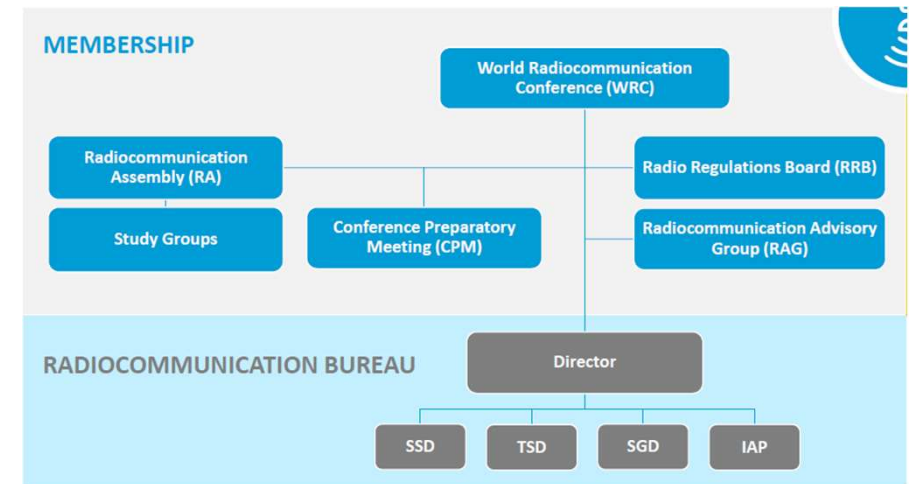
MEMBERSHIP

World Radiocommunication Conference (WRC)

Radiocommunication Assembly (RA)

Radio Regulations Board (RRB)

Study Groups

Conference Preparatory Meeting (CPM)

Radiocommunication Advisory Group (RAG)

RADIOCOMMUNICATION BUREAU

Director

SSD

TSD

SGD

IAP